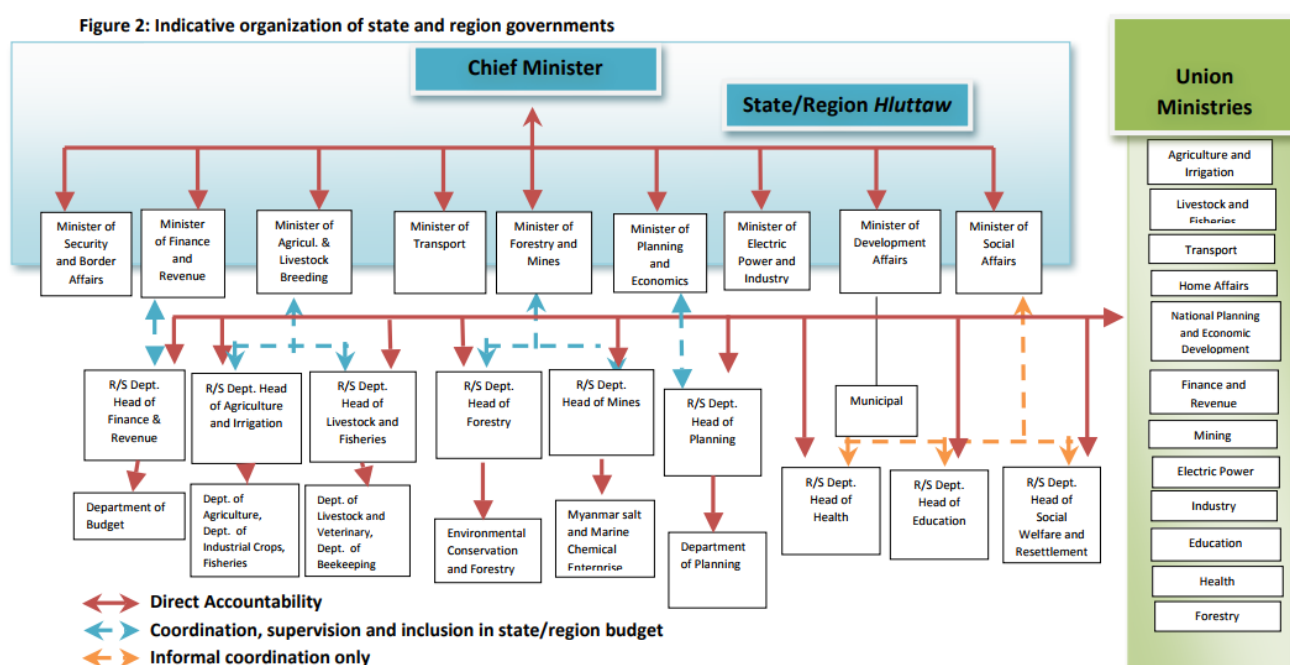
Figure 2: Indicative organization of state and region governments

Chief Minister

State/Region *Hluttaw*

Minister of Security and Border Affairs

Minister of Finance and Revenue

Minister of Agricul. & Livestock Breeding

Minister of Transport

Minister of Forestry and Mines

Minister of Planning and Economics

Minister of Electric Power and Industry

Minister of Development Affairs

Minister of Social Affairs

R/S Dept. Head of Finance & Revenue

R/S Dept. Head of Agriculture and Irrigation

R/S Dept. Head of Livestock and Fisheries

R/S Dept. Head of Forestry

R/S Dept. Head of Mines

R/S Dept. Head of Planning

Municipal

R/S Dept. Head of Health

R/S Dept. Head of Education

R/S Dept. Head of Social Welfare and Resettlement

Department of Budget

Dept. of Agriculture, Dept. of Industrial Crops, Fisheries

Dept. of Livestock and Veterinary, Dept. of Beekeeping

Environmental Conservation and Forestry

Myanmar salt and Marine Chemical Enterprise

Department of Planning

Union Ministries

Agriculture and Irrigation

Livestock and Fisheries

Transport

Home Affairs

National Planning and Economic Development

Finance and Revenue

Mining

Electric Power

Industry

Education

Health

Forestry

Direct Accountability

Coordination, supervision and inclusion in state/region budget

Informal coordination only